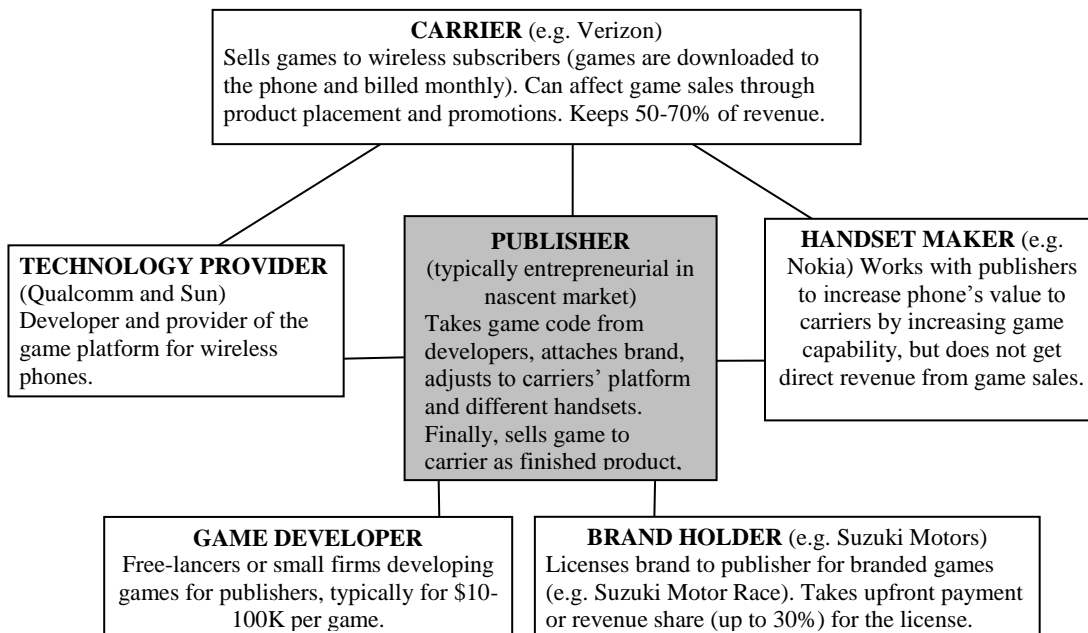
**CARRIER** (e.g. Verizon)
Sells games to wireless subscribers (games are downloaded to the phone and billed monthly). Can affect game sales through product placement and promotions. Keeps 50-70% of revenue.

**TECHNOLOGY PROVIDER**
(Qualcomm and Sun)
Developer and provider of the game platform for wireless phones.

**PUBLISHER**
(typically entrepreneurial in nascent market)
Takes game code from developers, attaches brand, adjusts to carriers' platform and different handsets. Finally, sells game to carrier as finished product.

**HANDSET MAKER** (e.g. Nokia) Works with publishers to increase phone's value to carriers by increasing game capability, but does not get direct revenue from game sales.

**GAME DEVELOPER**
Free-lancers or small firms developing games for publishers, typically for \$10-100K per game.

**BRAND HOLDER** (e.g. Suzuki Motors)
Licenses brand to publisher for branded games (e.g. Suzuki Motor Race). Takes upfront payment or revenue share (up to 30%) for the license.